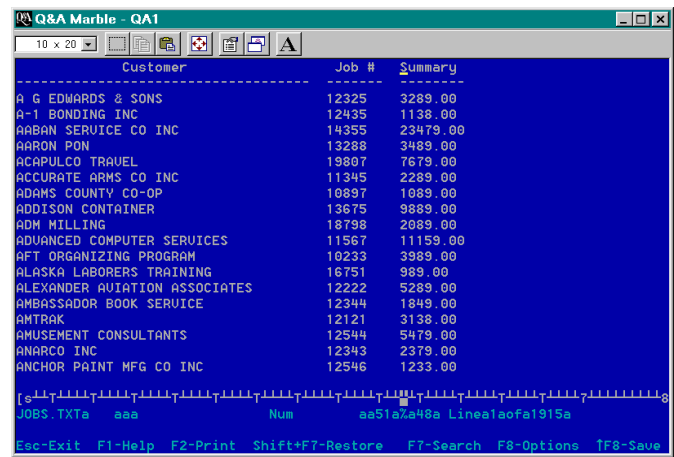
Q&A Marble - QA1

10 x 20

| Customer | Job # | Summary |
|---|---|---|
| A G EDWARDS & SONS | 12325 | 3289.00 |
| A-1 BONDING INC | 12435 | 1138.00 |
| AABAN SERVICE CO INC | 14355 | 23479.00 |
| AARON PON | 13288 | 3489.00 |
| ACAPULCO TRAVEL | 19807 | 7679.00 |
| ACCURATE ARMS CO INC | 11345 | 2289.00 |
| ADAMS COUNTY CO-OP | 10897 | 1089.00 |
| ADDISON CONTAINER | 13675 | 9889.00 |
| ADM MILLING | 18798 | 2089.00 |
| ADVANCED COMPUTER SERVICES | 11567 | 11159.00 |
| AFT ORGANIZING PROGRAM | 10233 | 3989.00 |
| ALASKA LABORERS TRAINING | 16751 | 989.00 |
| ALEXANDER AVIATION ASSOCIATES | 12222 | 5289.00 |
| AMBASSADOR BOOK SERVICE | 12344 | 1849.00 |
| AMTRAK | 12121 | 3138.00 |
| AMUSEMENT CONSULTANTS | 12544 | 5479.00 |
| ANARCO INC | 12343 | 2379.00 |
| ANCHOR PAINT MFG CO INC | 12546 | 1233.00 |

[s 7 8

JOBS.TXTa aaa Num aa51a%a48a Linea1aofa1915a

Esc-Exit F1-Help F2-Print Shift+F7-Restore F7-Search F8-Options ↑F8-Save